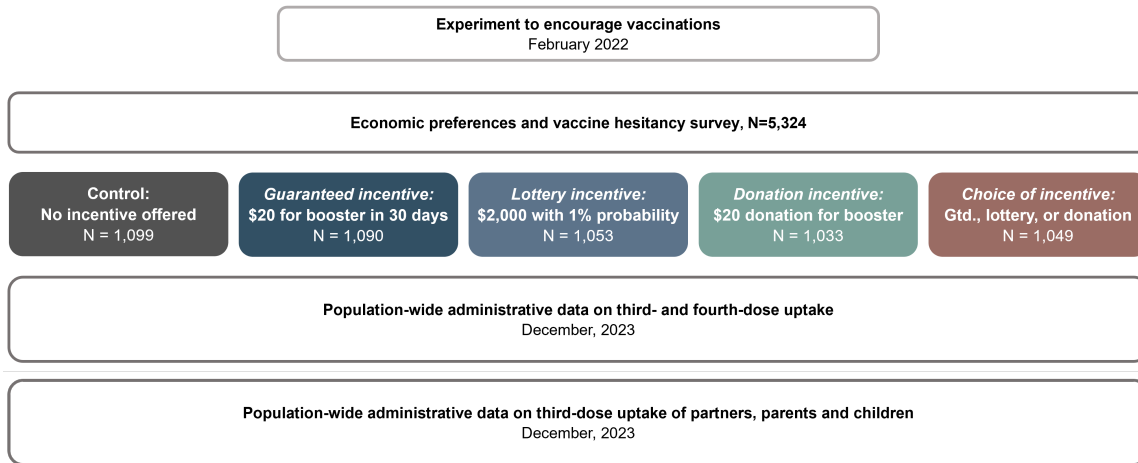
Experiment to encourage vaccinations
February 2022

Economic preferences and vaccine hesitancy survey, N=5,324

Control:
No incentive offered
N = 1,099

Guaranteed incentive:
$20 for booster in 30 days
N = 1,090

Lottery incentive:
$2,000 with 1% probability
N = 1,053

Donation incentive:
$20 donation for booster
N = 1,033

Choice of incentive:
Gtd., lottery, or donation
N = 1,049

Population-wide administrative data on third- and fourth-dose uptake
December, 2023

Population-wide administrative data on third-dose uptake of partners, parents and children
December, 2023